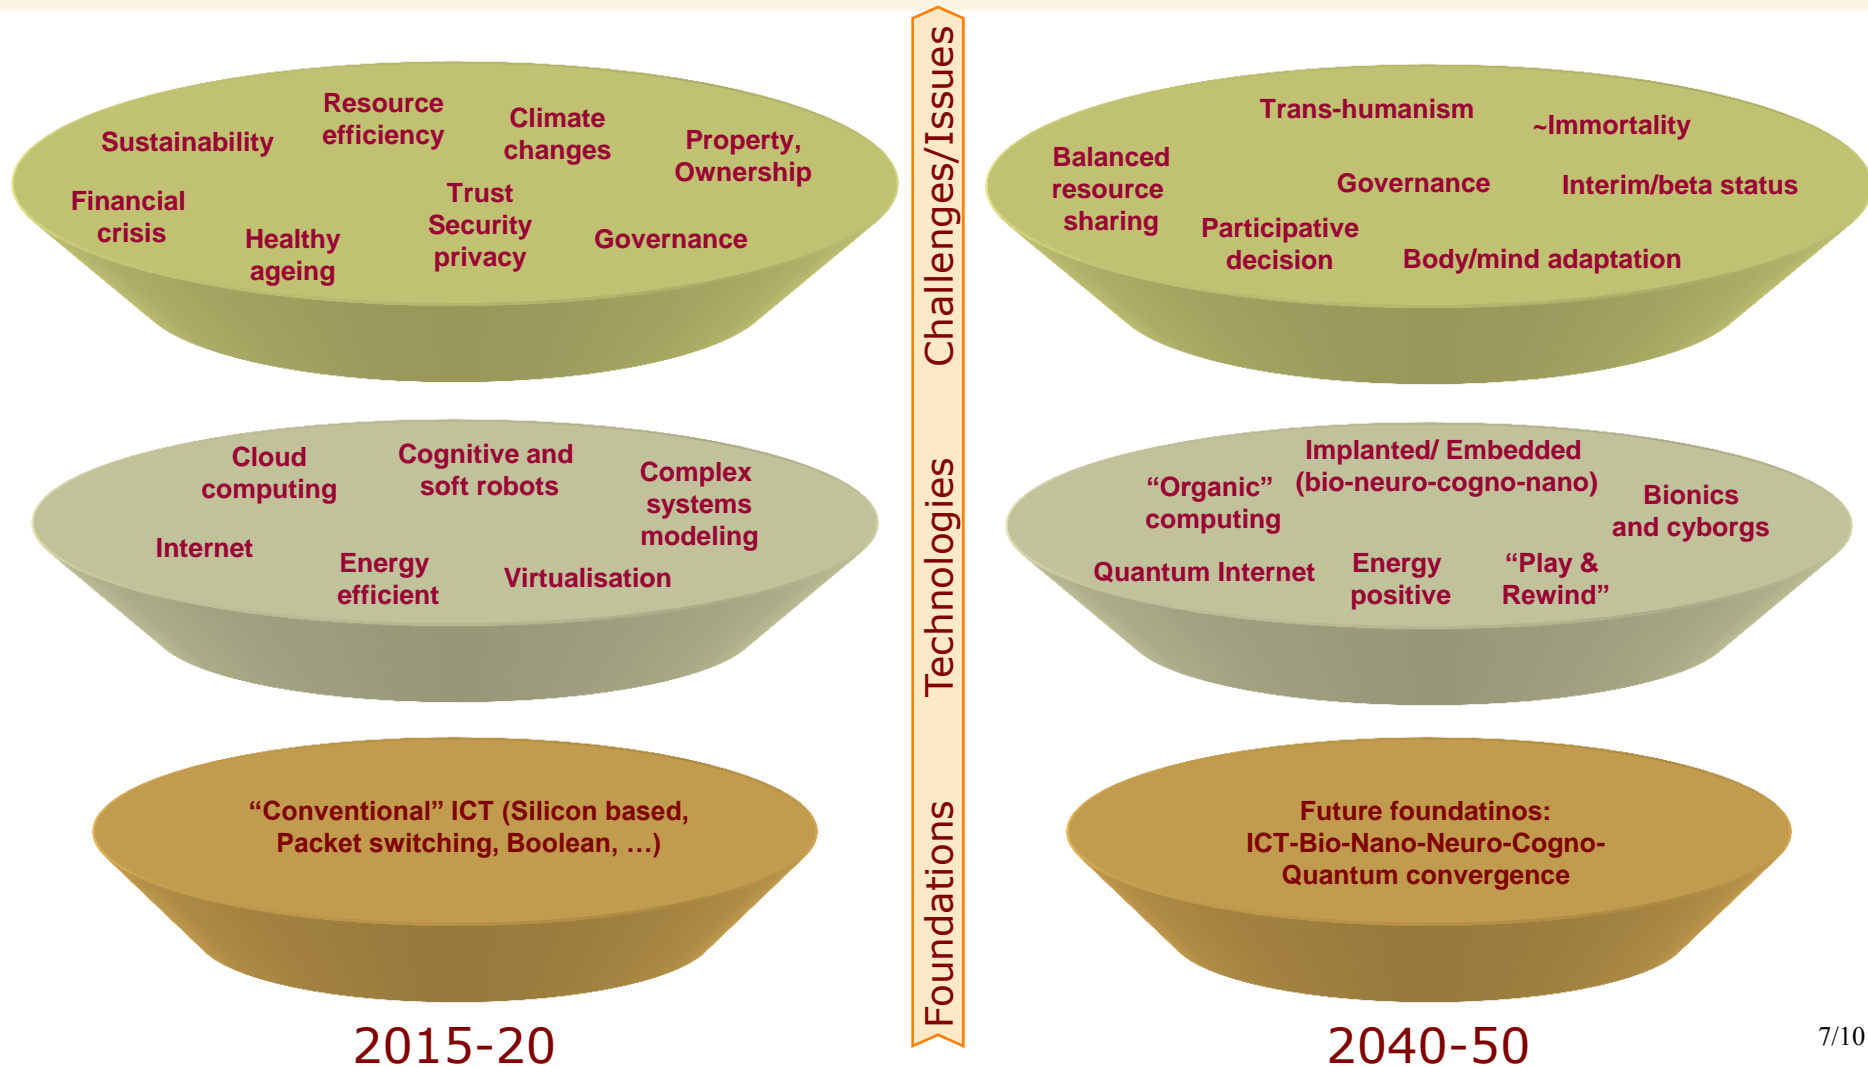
Challenges/Issues

Technologies

Foundations

Resource efficiency

Sustainability

Climate changes

Property, Ownership

Financial crisis

Trust Security privacy

Healthy ageing

Governance

Trans-humanism

~Immortality

Balanced resource sharing

Governance

Interim/beta status

Participative decision

Body/mind adaptation

Cloud computing

Cognitive and soft robots

Complex systems modeling

Internet

Energy efficient

Virtualisation

Implanted/ Embedded (bio-neuro-cogno-nano)

"Organic" computing

Bionics and cyborgs

Quantum Internet

Energy positive

"Play & Rewind"

"Conventional" ICT (Silicon based, Packet switching, Boolean, …)

Future foundatinos: ICT-Bio-Nano-Neuro-Cogno-Quantum convergence

2015-20

2040-50

7/10